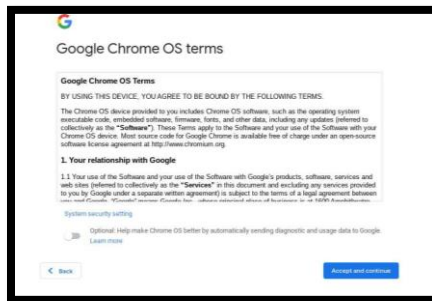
G

Google Chrome OS terms

Google Chrome OS Terms

BY USING THIS DEVICE, YOU AGREE TO BE BOUND BY THE FOLLOWING TERMS.

The Chrome OS device provided to you includes Chrome OS software, such as the operating system executable code, embedded software, firmware, fonts, and other data, including any updates (referred to collectively as the "Software"). These Terms apply to the Software and your use of the Software with your Chrome OS device. Most source code for Google Chrome is available free of charge under an open-source software license agreement at http://www.chromium.org.

1. Your relationship with Google

1.1 Your use of the Software and your use of the Software with Google's products, software, services and web sites (referred to collectively as the "Services" in this document and excluding any services provided to you by Google under a separate written agreement) is subject to the terms of a legal agreement between you and Google. "Google" means Google Inc., whose principal place of business is at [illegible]

System security setting

Optional: Help make Chrome OS better by automatically sending diagnostic and usage data to Google. Learn more

< Back

Accept and continue